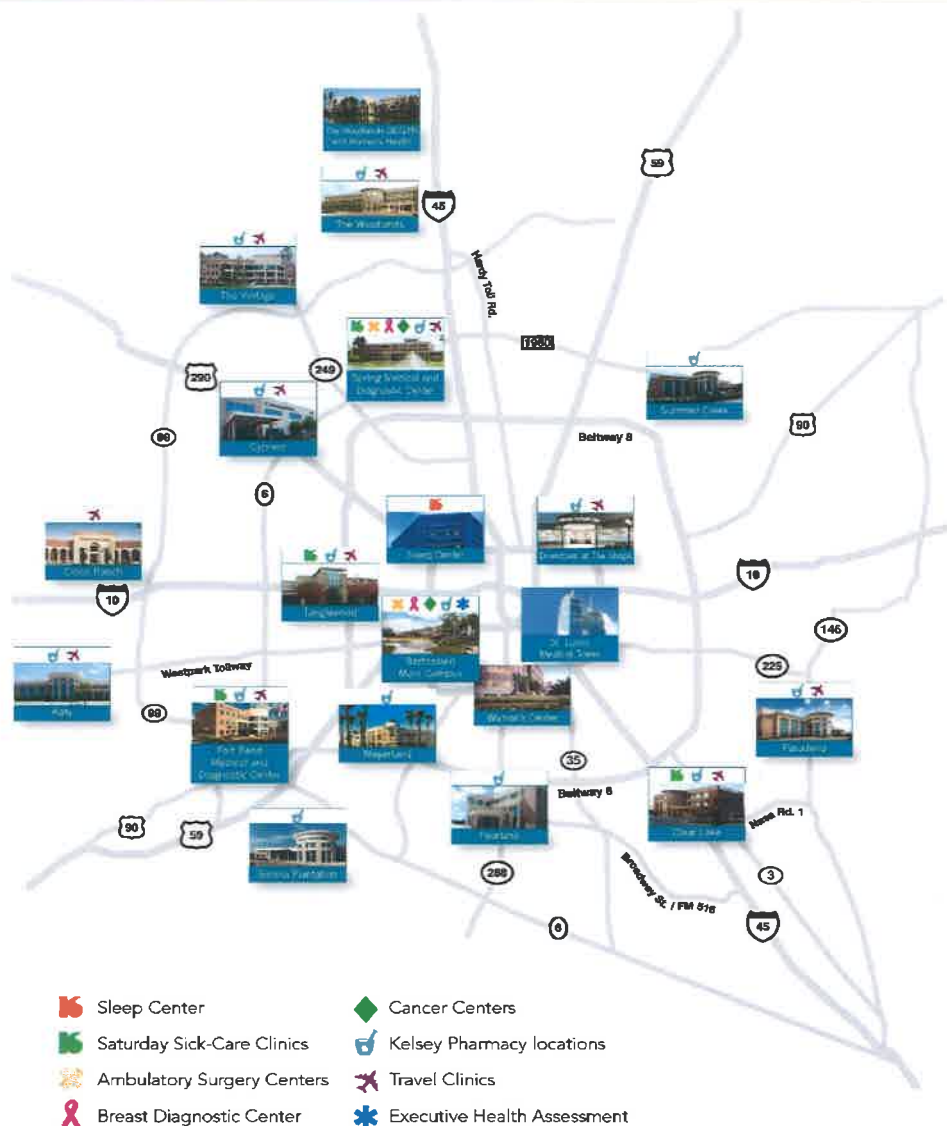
The Woodlands OB/GYN and Women's Health

The Woodlands

45

59

The Vintage

Hardy Toll Rd.

1960

Spring Medical and Diagnostic Center

290

249

Summer Creek

Cypress

Beltway 8

90

99

6

Sleep Center

Downtown at The Shops

Cinco Ranch

Tanglewood

10

10

Bellaire Main Campus

St. Luke's Medical Tower

146

Katy

Westpark Tollway

225

Women's Center

Pasadena

99

Fort Bend Medical and Diagnostic Center

Meyerland

35

Beltway 8

Pearland

Clear Lake

Nasa Rd. 1

90

59

Sienna Plantation

288

3

Broadway St. / FM 518

6

45

Sleep Center
Saturday Sick-Care Clinics
Ambulatory Surgery Centers
Breast Diagnostic Center
Cancer Centers
Kelsey Pharmacy locations
Travel Clinics
Executive Health Assessment